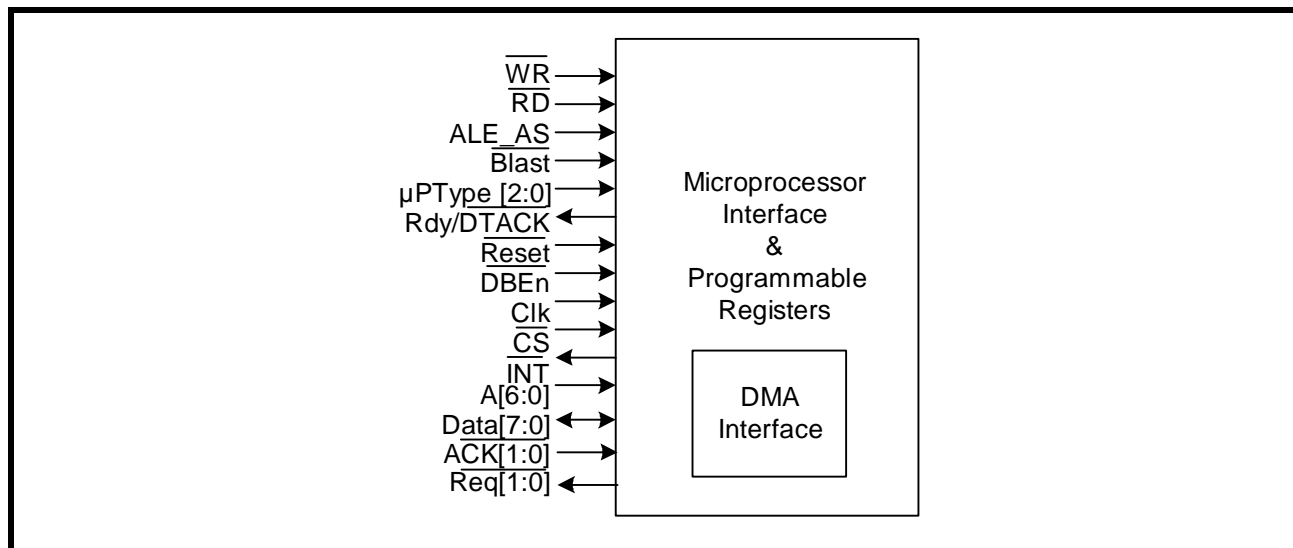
$\overline{WR}$
$\overline{RD}$
ALE_AS
$\overline{Blast}$
µPType [2:0]
Rdy/DTACK
$\overline{Reset}$
DBEn
Clk
$\overline{CS}$
$\overline{INT}$
A[6:0]
Data[7:0]
ACK[1:0]
Req[1:0]

Microprocessor Interface & Programmable Registers

DMA Interface